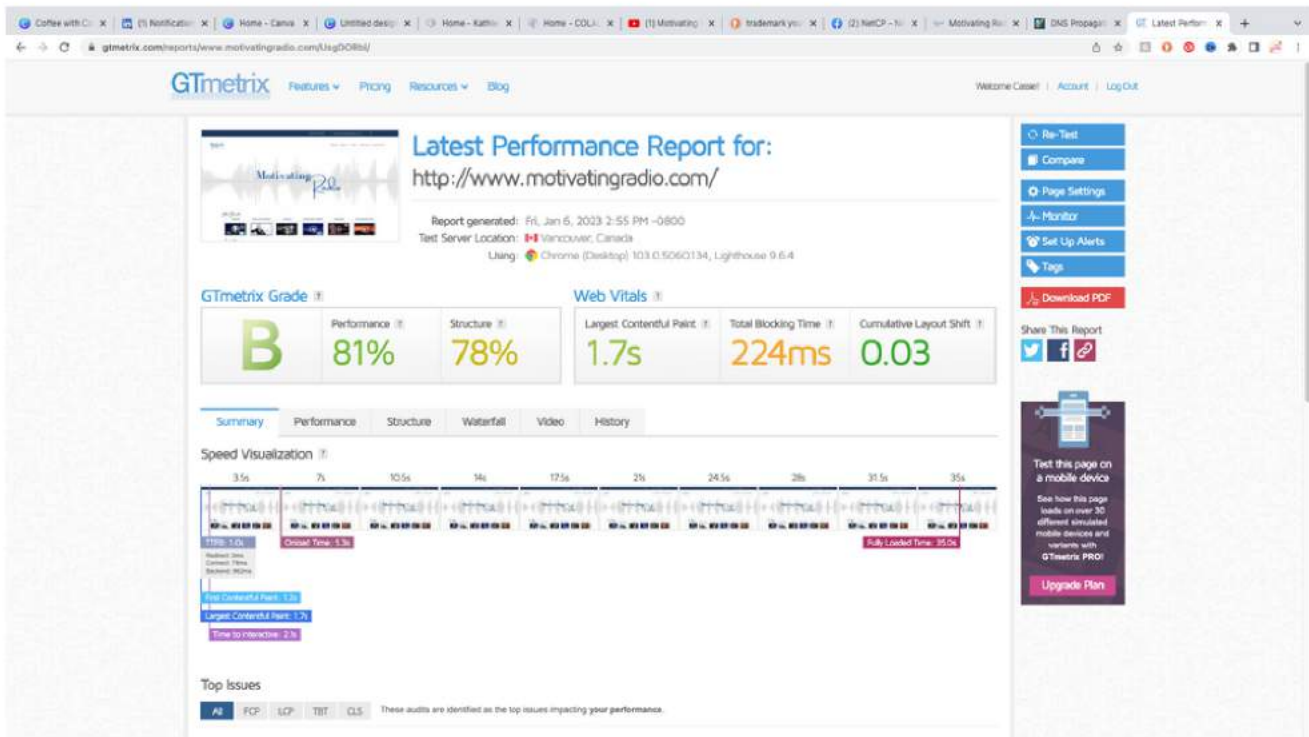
Coffee with C | (1) Notification | Home - Canva | Untitled design | Home - Kathe | Home - COLA | (1) Motivating | trademark you | (2) NetCP - N | Motivating Ra | DNS Propagat | Latest Perform

gtmetrix.com/reports/www.motivatingradio.com/UsgDORbI/

GTmetrix Features Pricing Resources Blog

Welcome Cassel | Account | Log Out

Latest Performance Report for:
http://www.motivatingradio.com/

Report generated: Fri, Jan 6, 2023 2:55 PM -0800
Test Server Location: Vancouver, Canada
Using: Chrome (Desktop) 103.0.5060.134, Lighthouse 9.6.4

Re-Test
Compare
Page Settings
Monitor
Set Up Alerts
Tags
Download PDF

Share This Report

GTmetrix Grade ?

B

Performance ? 81%

Structure ? 78%

Web Vitals ?

Largest Contentful Paint ? 1.7s

Total Blocking Time ? 224ms

Cumulative Layout Shift ? 0.03

Summary | Performance | Structure | Waterfall | Video | History

Speed Visualization ?

3.5s 7s 10.5s 14s 17.5s 21s 24.5s 28s 31.5s 35s

TTFB: 1.0s
Redirect: 0ms
Connect: 78ms
Backend: 962ms

Onload Time: 5.3s

Fully Loaded Time: 35.0s

First Contentful Paint: 1.2s
Largest Contentful Paint: 1.7s
Time to Interactive: 2.1s

Test this page on a mobile device

See how this page loads on over 30 different simulated mobile devices and variants with GTmetrix PRO!

Upgrade Plan

Top Issues

All FCP LCP TBT CLS These audits are identified as the top issues impacting your performance.